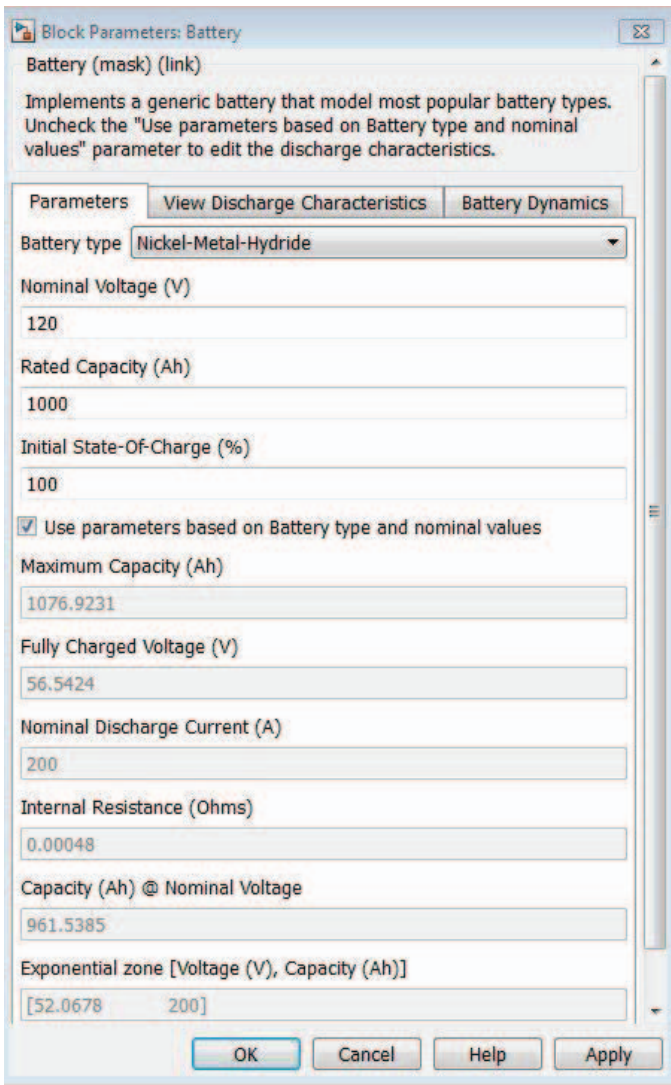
Block Parameters: Battery

Battery (mask) (link)

Implements a generic battery that model most popular battery types. Uncheck the "Use parameters based on Battery type and nominal values" parameter to edit the discharge characteristics.

Parameters | View Discharge Characteristics | Battery Dynamics

Battery type Nickel-Metal-Hydride

Nominal Voltage (V)

120

Rated Capacity (Ah)

1000

Initial State-Of-Charge (%)

100

Use parameters based on Battery type and nominal values

Maximum Capacity (Ah)

1076.9231

Fully Charged Voltage (V)

56.5424

Nominal Discharge Current (A)

200

Internal Resistance (Ohms)

0.00048

Capacity (Ah) @ Nominal Voltage

961.5385

Exponential zone [Voltage (V), Capacity (Ah)]

[52.0678 200]

OK Cancel Help Apply